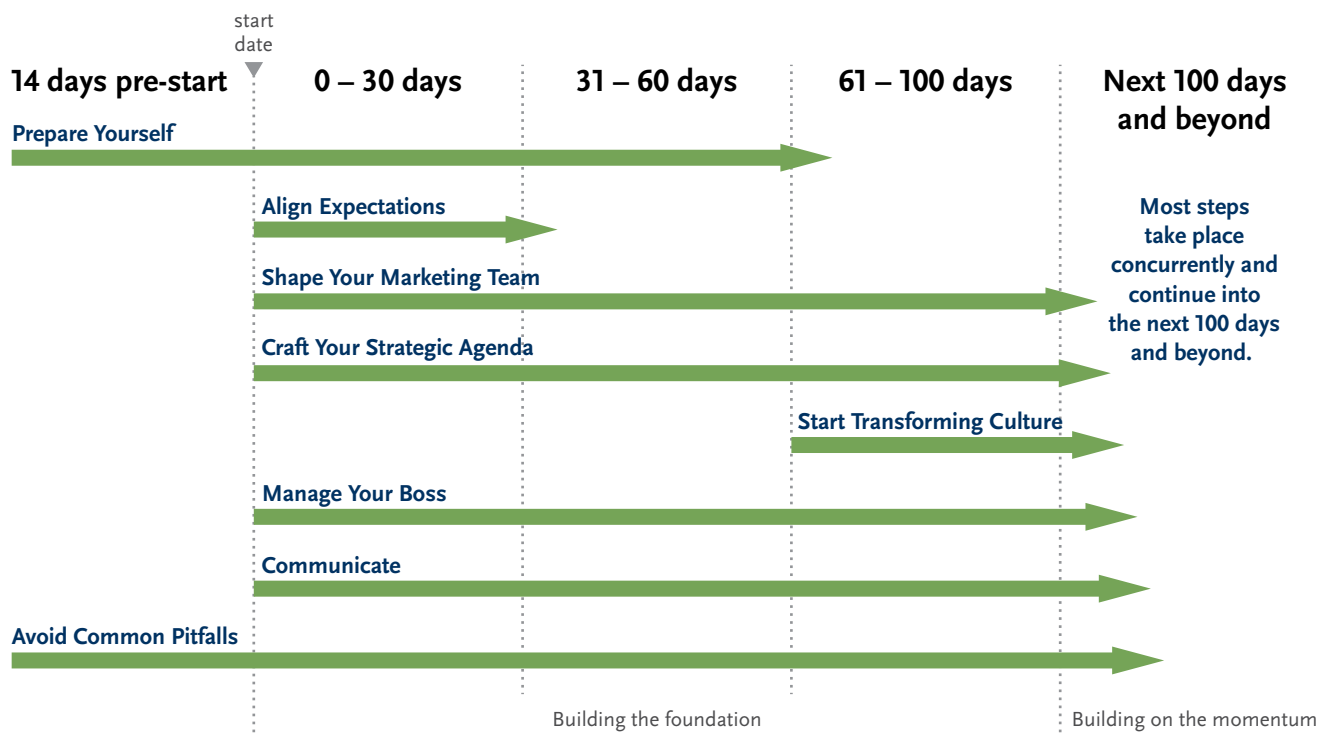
start date

14 days pre-start

0 – 30 days

31 – 60 days

61 – 100 days

Next 100 days and beyond

Prepare Yourself

Align Expectations

Most steps take place concurrently and continue into the next 100 days and beyond.

Shape Your Marketing Team

Craft Your Strategic Agenda

Start Transforming Culture

Manage Your Boss

Communicate

Avoid Common Pitfalls

Building the foundation

Building on the momentum